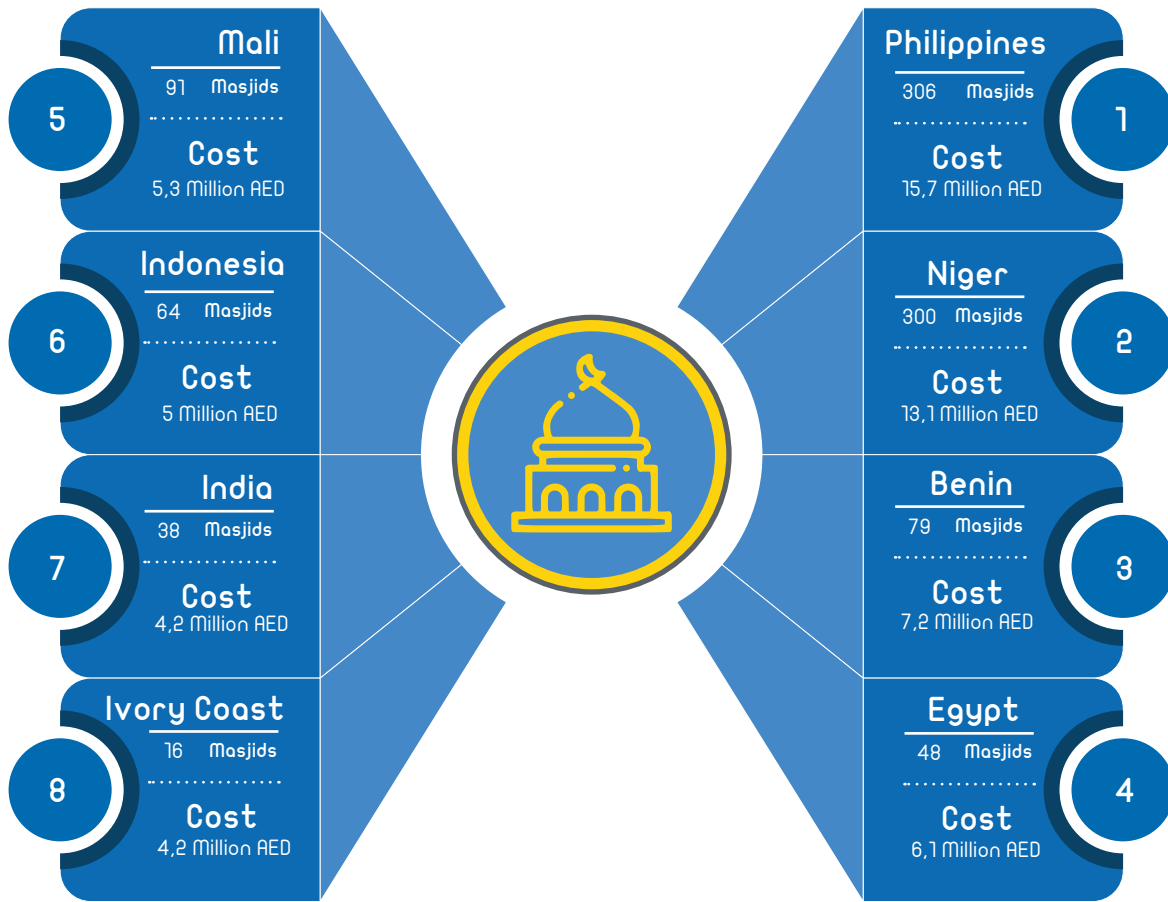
1
Philippines
306 Masjids
Cost
15,7 Million AED

2
Niger
300 Masjids
Cost
13,1 Million AED

3
Benin
79 Masjids
Cost
7,2 Million AED

4
Egypt
48 Masjids
Cost
6,1 Million AED

5
Mali
91 Masjids
Cost
5,3 Million AED

6
Indonesia
64 Masjids
Cost
5 Million AED

7
India
38 Masjids
Cost
4,2 Million AED

8
Ivory Coast
16 Masjids
Cost
4,2 Million AED